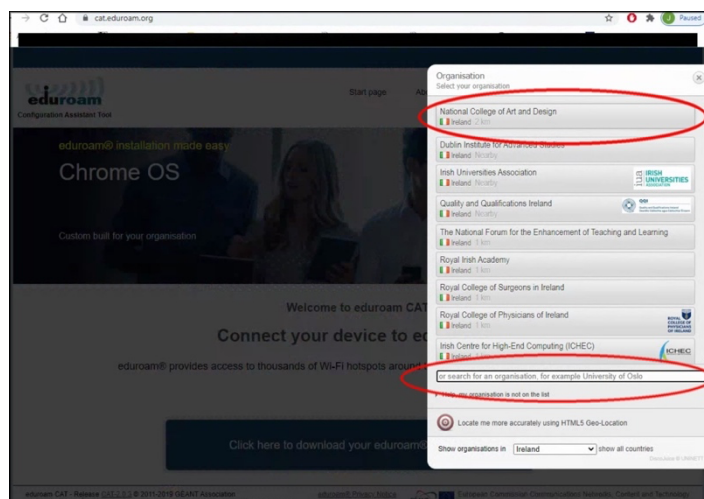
cat.eduroam.org

Paused

eduroam
Configuration Assistant Tool

Start page

eduroam® installation made easy

Chrome OS

Custom built for your organisation

Welcome to eduroam CAT

Connect your device to e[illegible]

eduroam® provides access to thousands of Wi-Fi hotspots around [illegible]

Click here to download your eduroam® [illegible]

Organisation
Select your organisation

National College of Art and Design
Ireland 2 km

Dublin Institute for Advanced Studies
Ireland Nearby

Irish Universities Association
Ireland Nearby

IRISH UNIVERSITIES ASSOCIATION

Quality and Qualifications Ireland
Ireland Nearby

QQI

The National Forum for the Enhancement of Teaching and Learning
Ireland 1 km

Royal Irish Academy
Ireland 1 km

Royal College of Surgeons in Ireland
Ireland 1 km

Royal College of Physicians of Ireland
Ireland 1 km

ROYAL COLLEGE OF PHYSICIANS OF IRELAND

Irish Centre for High-End Computing (ICHEC)
Ireland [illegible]

ICHEC

or search for an organisation, for example University of Oslo

Help, my organisation is not on the list

Locate me more accurately using HTML5 Geo-Location

Show organisations in Ireland show all countries

eduroam CAT - Release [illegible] © 2011-2019 GÉANT Association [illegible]